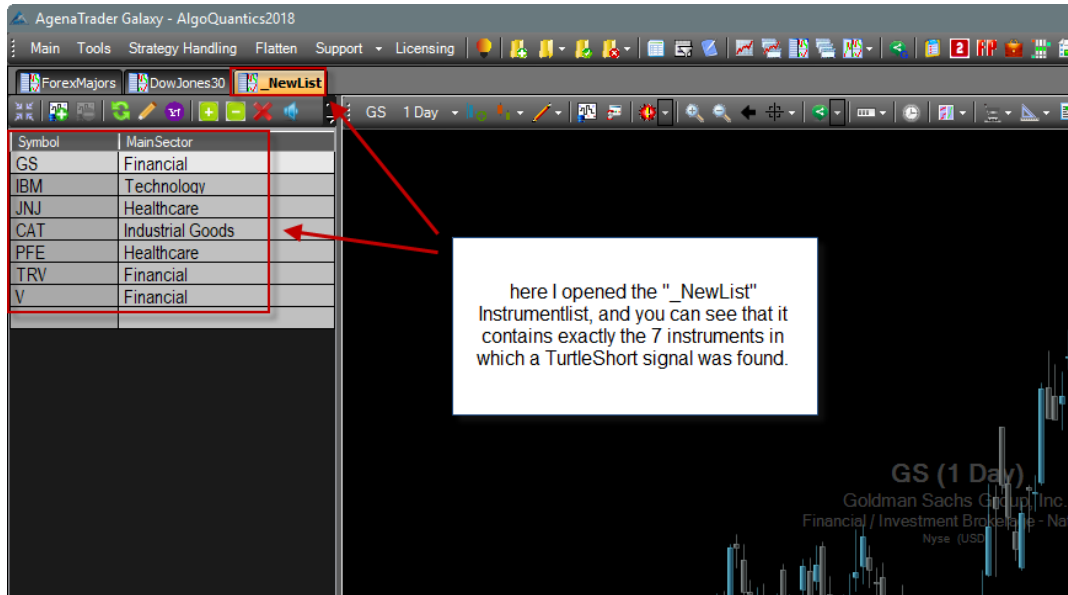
AgenaTrader Galaxy - AlgoQuantics2018

Main Tools Strategy Handling Flatten Support Licensing

ForexMajors DowJones30 _NewList

GS 1 Day

| Symbol | MainSector |
|---|---|
| GS | Financial |
| IBM | Technology |
| JNJ | Healthcare |
| CAT | Industrial Goods |
| PFE | Healthcare |
| TRV | Financial |
| V | Financial |

here I opened the "_NewList" Instrumentlist, and you can see that it contains exactly the 7 instruments in which a TurtleShort signal was found.

GS (1 Day)
Goldman Sachs Group, Inc.
Financial / Investment Brokerage - Na
Nyse (USD)